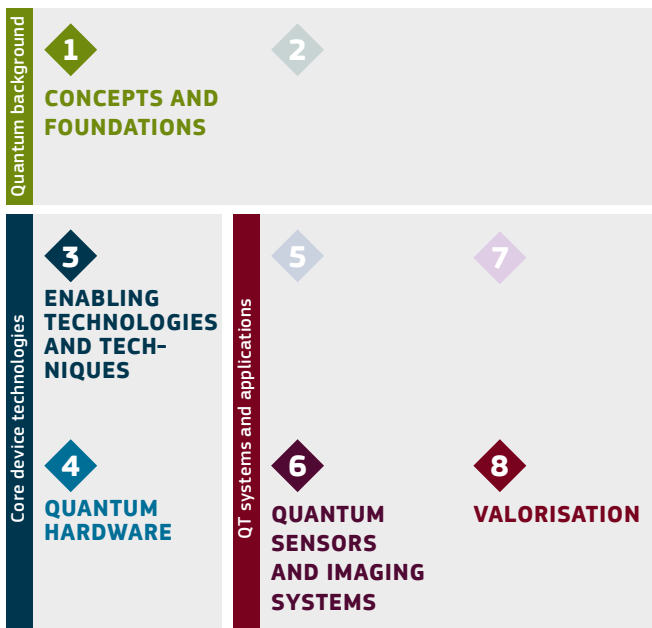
Quantum background

1
CONCEPTS AND FOUNDATIONS

2

Core device technologies

3
ENABLING TECHNOLOGIES AND TECHNIQUES

4
QUANTUM HARDWARE

QT systems and applications

5

7

6
QUANTUM SENSORS AND IMAGING SYSTEMS

8
VALORISATION